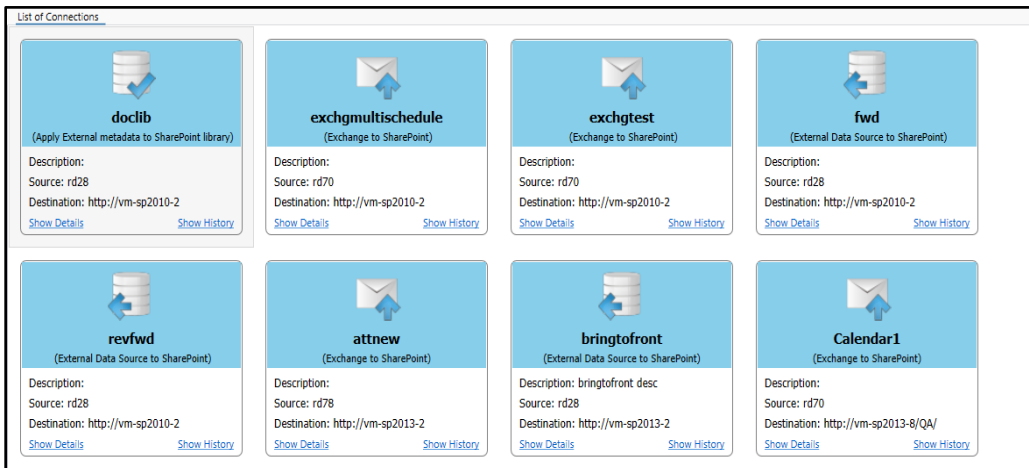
List of Connections

doclib
(Apply External metadata to SharePoint library)
Description:
Source: rd28
Destination: http://vm-sp2010-2
Show Details
Show History

exchgmultischedule
(Exchange to SharePoint)
Description:
Source: rd70
Destination: http://vm-sp2010-2
Show Details
Show History

exchgtest
(Exchange to SharePoint)
Description:
Source: rd70
Destination: http://vm-sp2010-2
Show Details
Show History

fwd
(External Data Source to SharePoint)
Description:
Source: rd28
Destination: http://vm-sp2010-2
Show Details
Show History

revfwd
(External Data Source to SharePoint)
Description:
Source: rd28
Destination: http://vm-sp2010-2
Show Details
Show History

attnew
(Exchange to SharePoint)
Description:
Source: rd78
Destination: http://vm-sp2013-2
Show Details
Show History

bringtofront
(External Data Source to SharePoint)
Description: bringtofront desc
Source: rd28
Destination: http://vm-sp2013-2
Show Details
Show History

Calendar1
(Exchange to SharePoint)
Description:
Source: rd70
Destination: http://vm-sp2013-8/QA/
Show Details
Show History